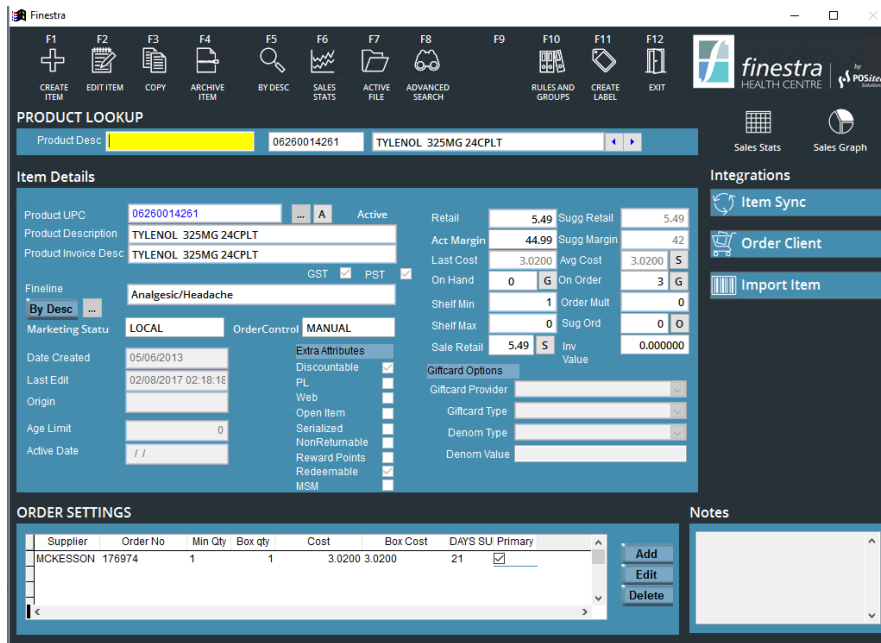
Finestra

F1 CREATE ITEM
F2 EDIT ITEM
F3 COPY
F4 ARCHIVE ITEM
F5 BY DESC
F6 SALES STATS
F7 ACTIVE FILE
F8 ADVANCED SEARCH
F9
F10 RULES AND GROUPS
F11 CREATE LABEL
F12 EXIT

finestra HEALTH CENTRE by POSitec Solutions

PRODUCT LOOKUP
Product Desc
06260014261
TYLENOL 325MG 24CPLT

Sales Stats
Sales Graph

Item Details

Product UPC 06260014261 ... A Active
Product Description TYLENOL 325MG 24CPLT
Product Invoice Desc TYLENOL 325MG 24CPLT
GST ☑ PST ☑
Fineline Analgesic/Headache
By Desc ...
Marketing Statu LOCAL
OrderControl MANUAL
Date Created 05/06/2013
Last Edit 02/08/2017 02:18:18
Origin
Age Limit 0
Active Date / /

Extra Attributes
Discountable ☑
PL
Web
Open Item
Serialized
NonReturnable
Reward Points
Redeemable ☑
MSM

Retail 5.49
Sugg Retail 5.49
Act Margin 44.99
Sugg Margin 42
Last Cost 3.0200
Avg Cost 3.0200 S
On Hand 0 G
On Order 3 G
Shelf Min 1
Order Mult 0
Shelf Max 0
Sug Ord 0 O
Sale Retail 5.49 S
Inv Value 0.000000

Giftcard Options
Giftcard Provider
Giftcard Type
Denom Type
Denom Value

Integrations
Item Sync
Order Client
Import Item

ORDER SETTINGS

| Supplier | Order No | Min Qty | Box qty | Cost | Box Cost | DAYS SU | Primary |
|---|---|---|---|---|---|---|---|
| MCKESSON | 176974 | 1 | 1 | 3.0200 | 3.0200 | 21 | ☑ |

Add
Edit
Delete

Notes